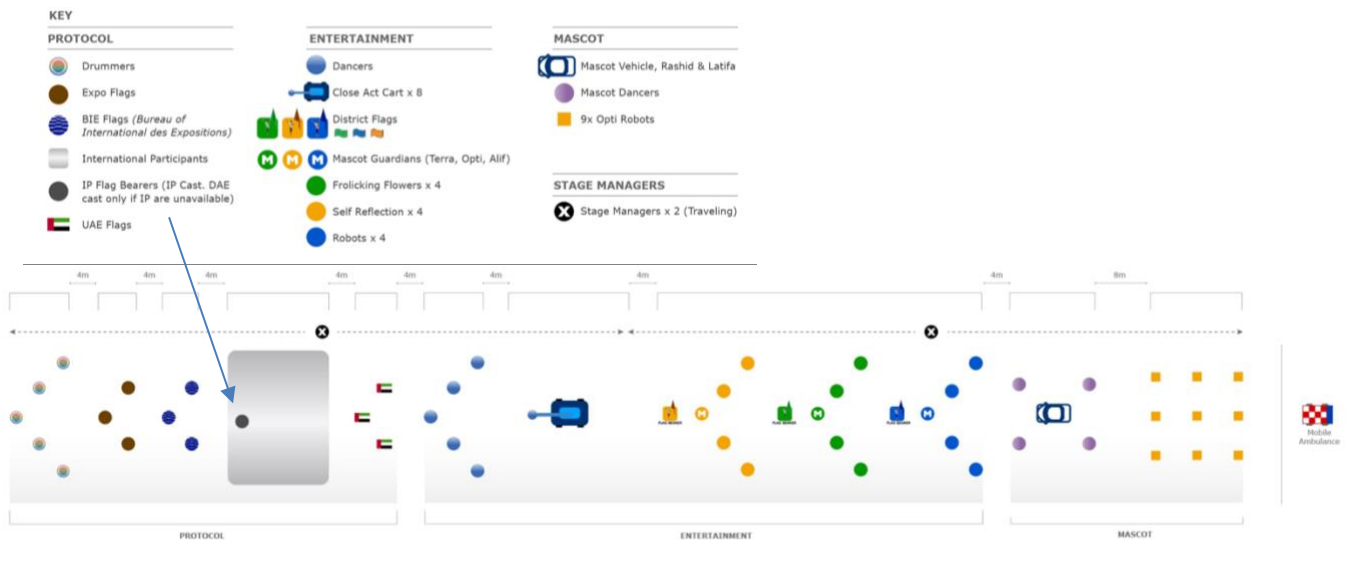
KEY

PROTOCOL

Drummers

Expo Flags

BIE Flags (Bureau of International des Expositions)

International Participants

IP Flag Bearers (IP Cast. DAE cast only if IP are unavailable)

UAE Flags

ENTERTAINMENT

Dancers

Close Act Cart x 8

District Flags

Mascot Guardians (Terra, Opti, Alif)

Frolicking Flowers x 4

Self Reflection x 4

Robots x 4

MASCOT

Mascot Vehicle, Rashid & Latifa

Mascot Dancers

9x Opti Robots

STAGE MANAGERS

Stage Managers x 2 (Traveling)

4m 4m 4m 4m 4m 4m 4m 4m 8m

Mobile Ambulance

PROTOCOL

ENTERTAINMENT

MASCOT